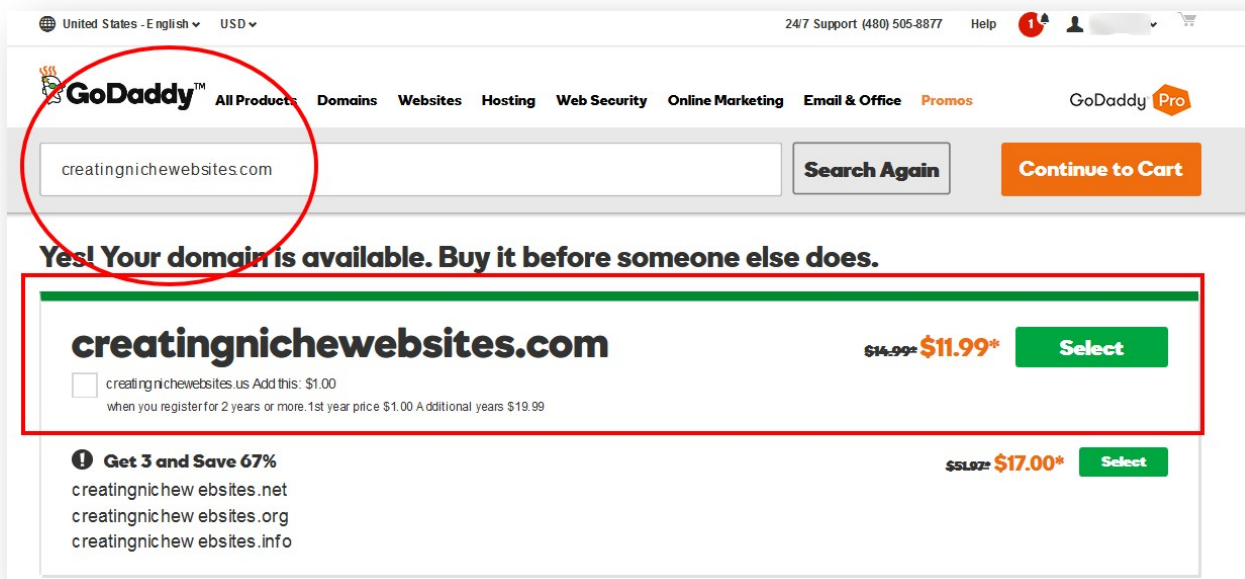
United States - English USD

24/7 Support (480) 505-8877 Help 1

GoDaddy™ All Products Domains Websites Hosting Web Security Online Marketing Email & Office Promos

GoDaddy Pro

creatingnichewebsites.com

Search Again

Continue to Cart

Yes! Your domain is available. Buy it before someone else does.

creatingnichewebsites.com

~~$14.99*~~ $11.99*

Select

creatingnichewebsites.us Add this: $1.00

when you register for 2 years or more. 1st year price $1.00 Additional years $19.99

Get 3 and Save 67%

~~$51.97*~~ $17.00*

Select

creatingnichewebsites.net

creatingnichewebsites.org

creatingnichewebsites.info